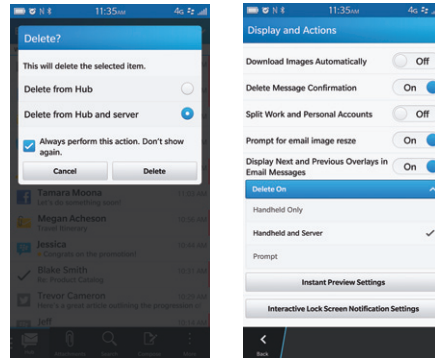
11:35AM 4G

Delete?

This will delete the selected item.

Delete from Hub

Delete from Hub and server

Always perform this action. Don't show again.

Cancel

Delete

Tamara Moona

Megan Acheson

Travel Itinerary

Jessica

Blake Smith

Trevor Cameron

Jeff

11:35AM 4G

Display and Actions

Download Images Automatically Off

Delete Message Confirmation On

Split Work and Personal Accounts Off

Prompt for email image resze On

Display Next and Previous Overlays in Email Messages On

Delete On

Handheld Only

Handheld and Server

Prompt

Instant Preview Settings

Interactive Lock Screen Notification Settings

Back